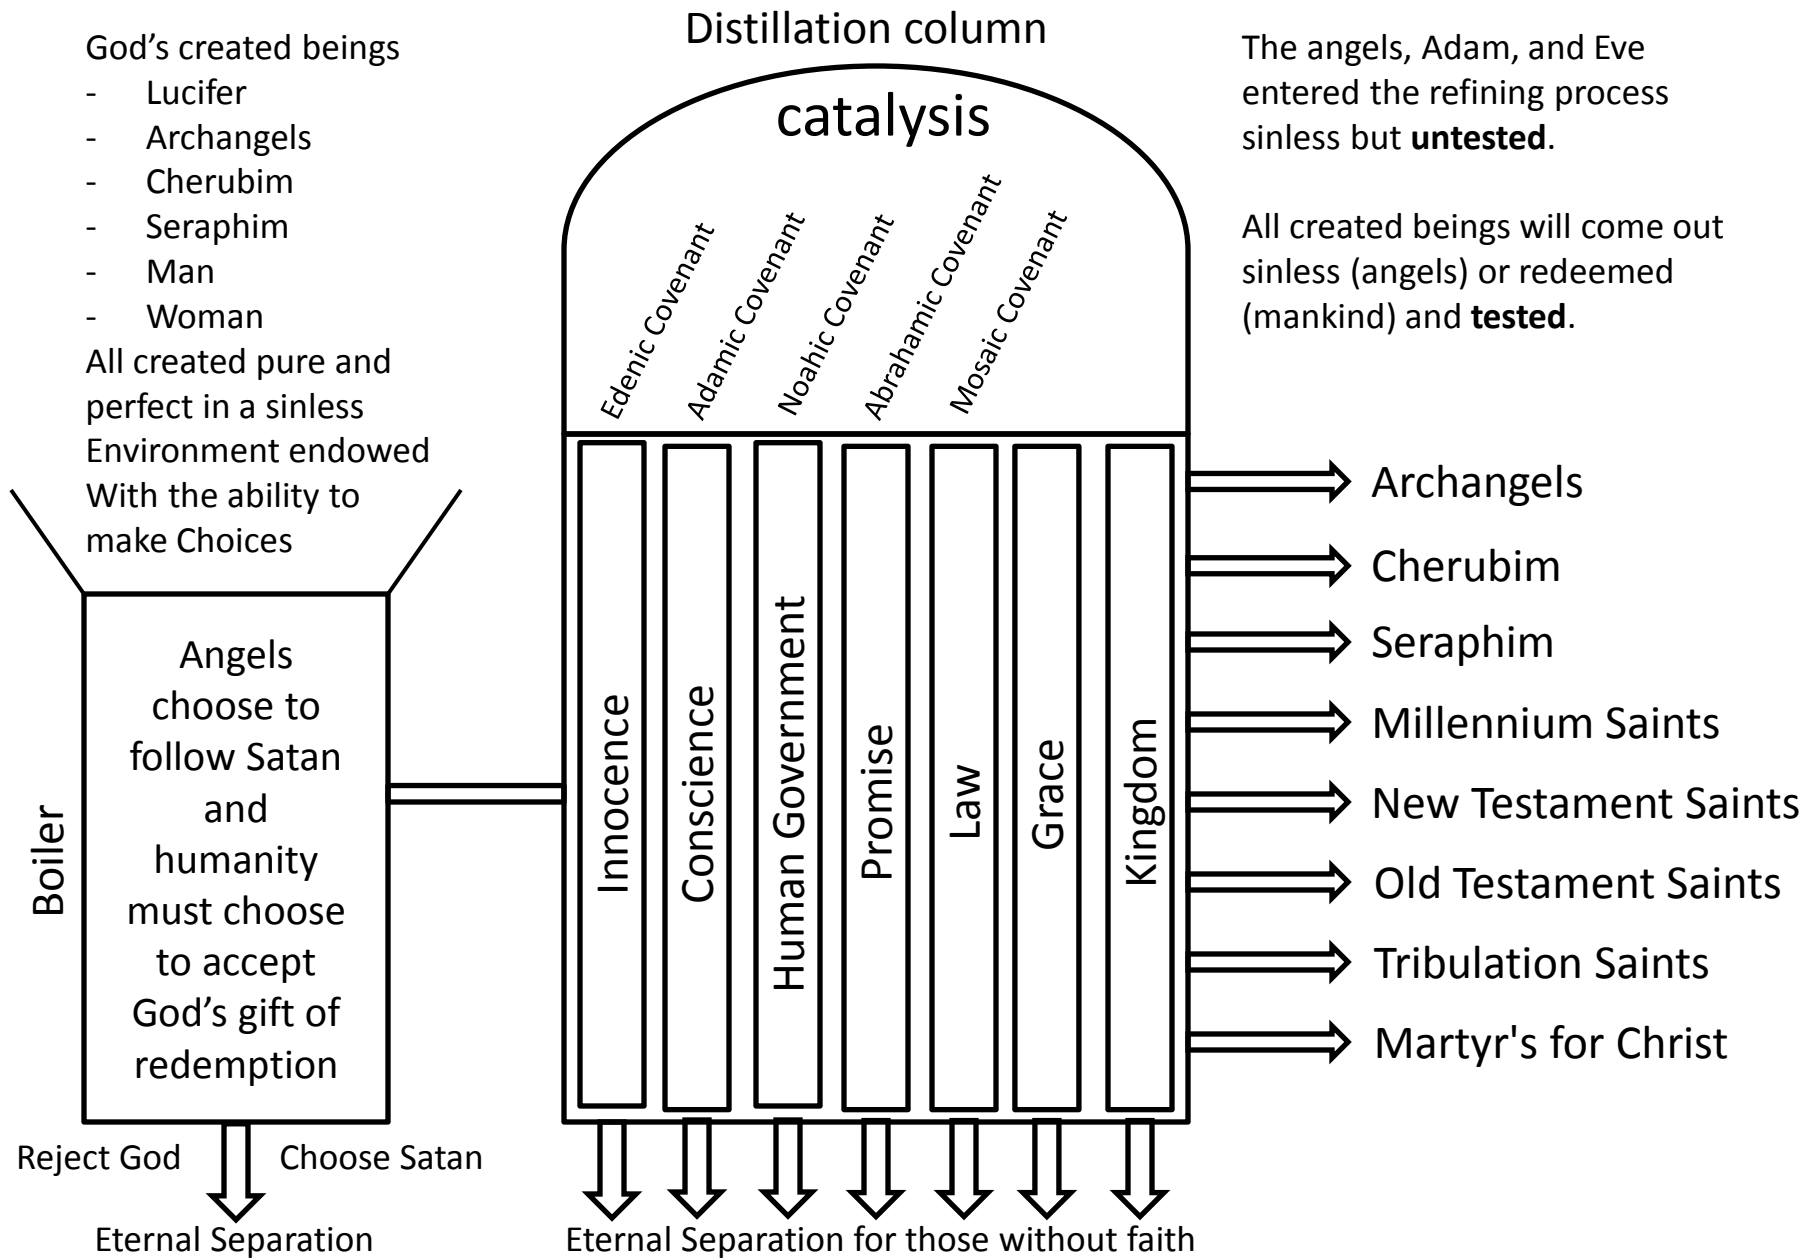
God's created beings
- Lucifer
- Archangels
- Cherubim
- Seraphim
- Man
- Woman
All created pure and perfect in a sinless Environment endowed With the ability to make Choices

Distillation column

catalysis

Edenic Covenant
Adamic Covenant
Noahic Covenant
Abrahamic Covenant
Mosaic Covenant

The angels, Adam, and Eve entered the refining process sinless but **untested**.

All created beings will come out sinless (angels) or redeemed (mankind) and **tested**.

Boiler

Angels choose to follow Satan and humanity must choose to accept God's gift of redemption

Innocence
Conscience
Human Government
Promise
Law
Grace
Kingdom

Archangels
Cherubim
Seraphim
Millennium Saints
New Testament Saints
Old Testament Saints
Tribulation Saints
Martyr's for Christ

Reject God
Choose Satan
Eternal Separation

Eternal Separation for those without faith